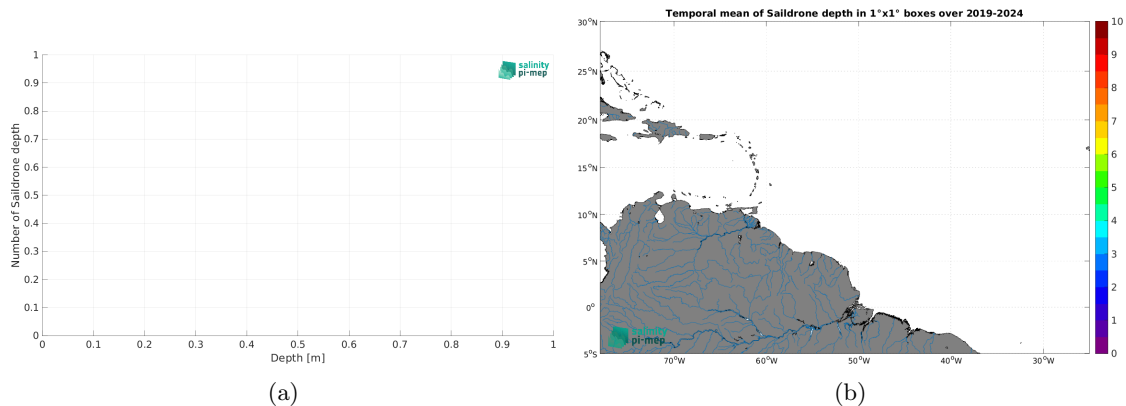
salinity pi-mep

Number of Saildrone depth

1
0.9
0.8
0.7
0.6
0.5
0.4
0.3
0.2
0.1
0

0 0.1 0.2 0.3 0.4 0.5 0.6 0.7 0.8 0.9 1

Depth [m]

(a)

Temporal mean of Saildrone depth in 1°x1° boxes over 2019-2024

30°N
25°N
20°N
15°N
10°N
5°N
0°
5°S

70°W 60°W 50°W 40°W 30°W

salinity pi-mep

10
9
8
7
6
5
4
3
2
1
0

(b)